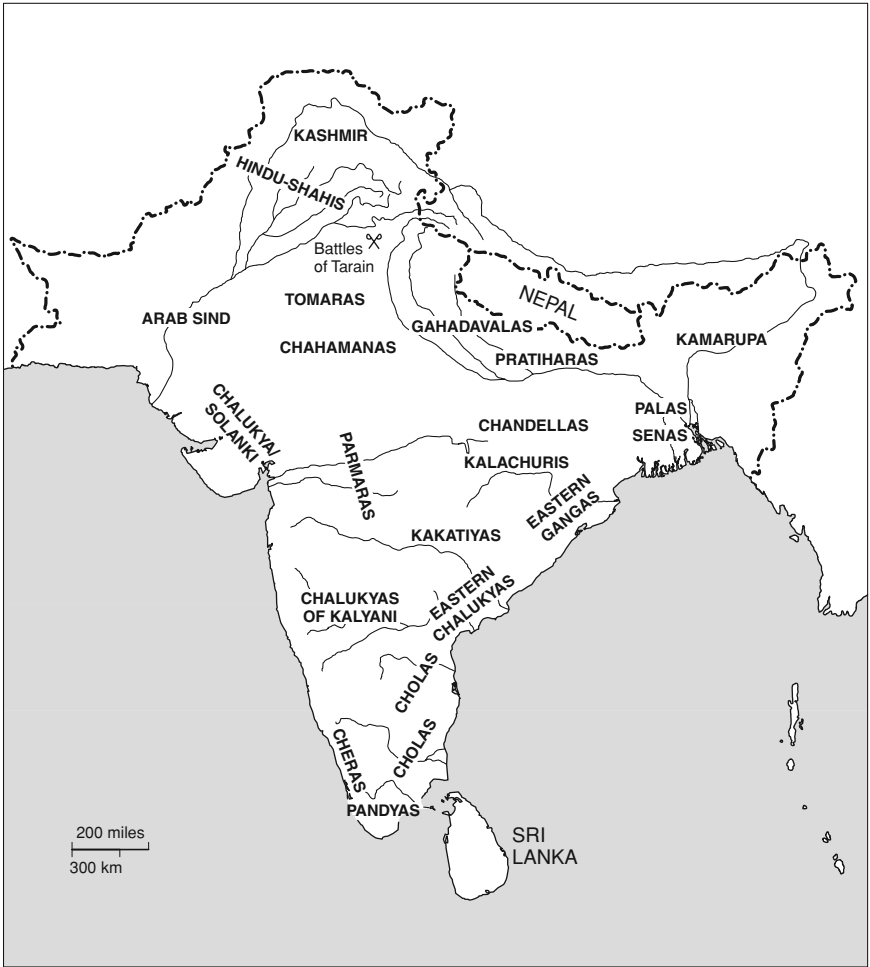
KASHMIR
HINDU-SHAHIS
Battles of Tarain
NEPAL
ARAB SIND
TOMARAS
GAHADAVALAS
CHAHAMANAS
PRATIHARAS
KAMARUPA
CHALUKYA/ SOLANKI
PARMARAS
CHANDELLAS
PALAS
SENAS
KALACHURIS
EASTERN GANGAS
KAKATIYAS
CHALUKYAS OF KALYANI
EASTERN CHALUKYAS
CHOLAS
CHOLAS
CHERAS
PANDYAS
SRI LANKA
200 miles
300 km